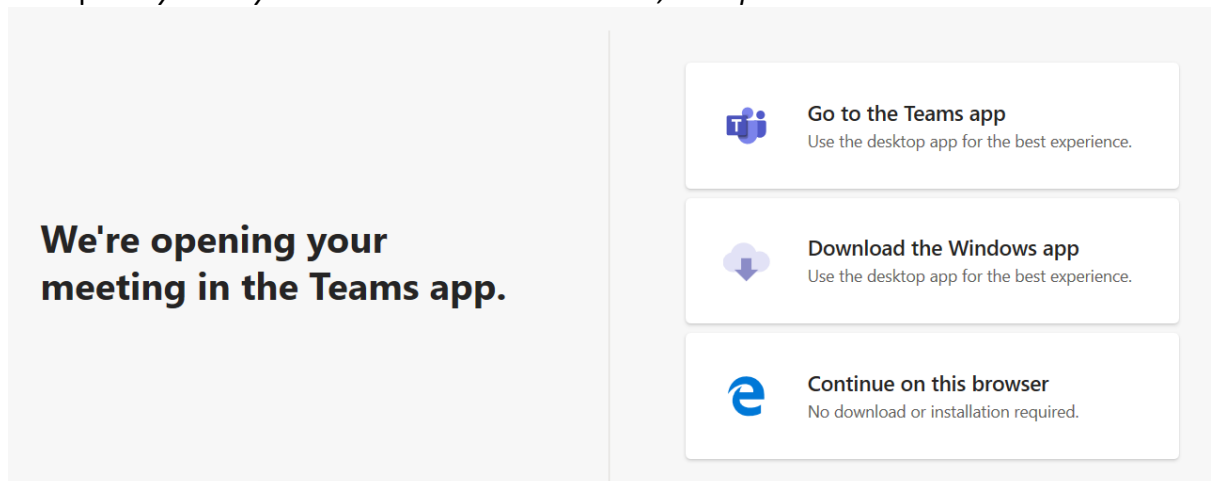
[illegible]

We're opening your meeting in the Teams app.

Go to the Teams app
Use the desktop app for the best experience.

Download the Windows app
Use the desktop app for the best experience.

Continue on this browser
No download or installation required.